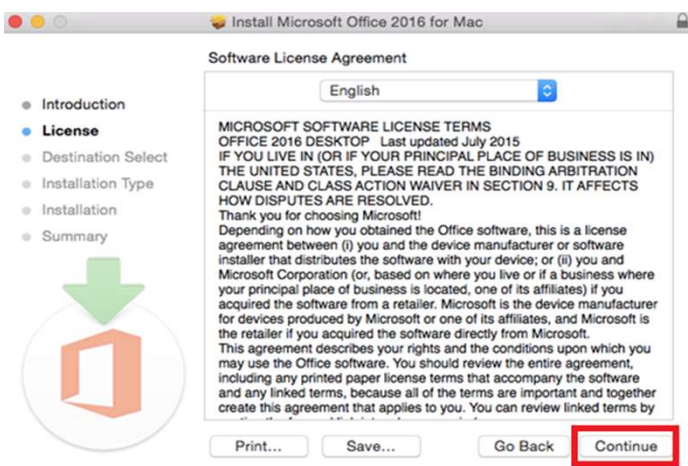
Install Microsoft Office 2016 for Mac

Software License Agreement

English

Introduction
License
Destination Select
Installation Type
Installation
Summary

MICROSOFT SOFTWARE LICENSE TERMS
OFFICE 2016 DESKTOP Last updated July 2015
IF YOU LIVE IN (OR IF YOUR PRINCIPAL PLACE OF BUSINESS IS IN) THE UNITED STATES, PLEASE READ THE BINDING ARBITRATION CLAUSE AND CLASS ACTION WAIVER IN SECTION 9. IT AFFECTS HOW DISPUTES ARE RESOLVED.
Thank you for choosing Microsoft!
Depending on how you obtained the Office software, this is a license agreement between (i) you and the device manufacturer or software installer that distributes the software with your device; or (ii) you and Microsoft Corporation (or, based on where you live or if a business where your principal place of business is located, one of its affiliates) if you acquired the software from a retailer. Microsoft is the device manufacturer for devices produced by Microsoft or one of its affiliates, and Microsoft is the retailer if you acquired the software directly from Microsoft.
This agreement describes your rights and the conditions upon which you may use the Office software. You should review the entire agreement, including any printed paper license terms that accompany the software and any linked terms, because all of the terms are important and together create this agreement that applies to you. You can review linked terms by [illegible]

Print... Save... Go Back Continue